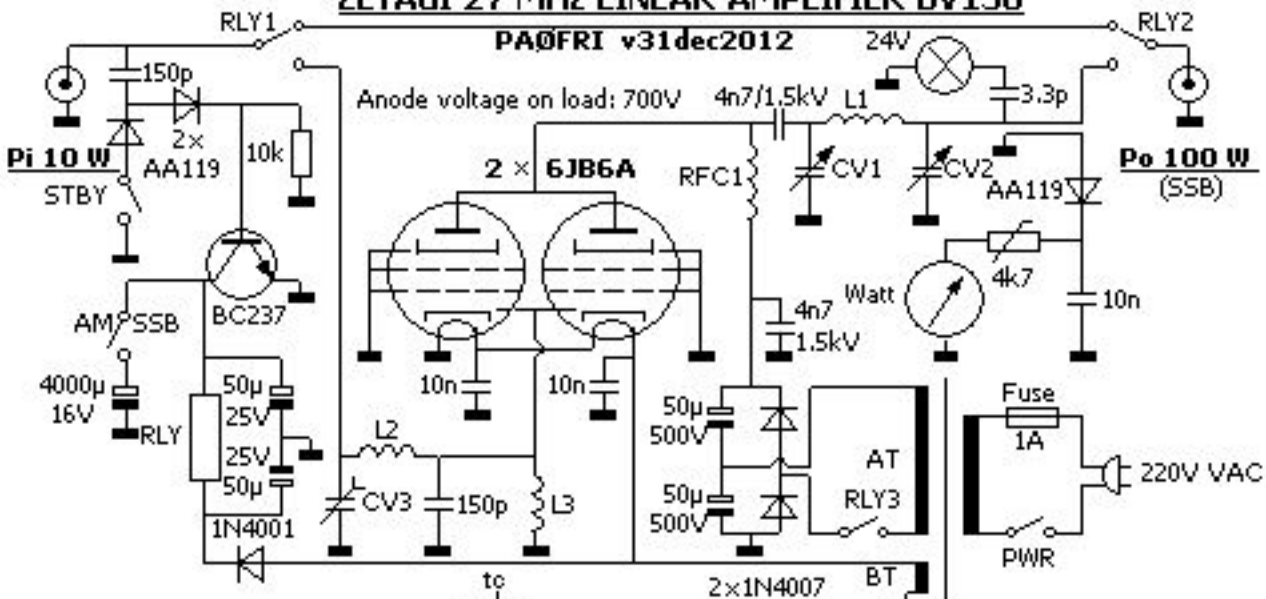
ZETAGI 27 MHz LINEAR AMPLIFIER BV130

RLY1

PAØFRI v31dec2012

RLY2

24V

150p

Anode voltage on load: 700V

4n7/1,5kV

L1

3.3p

2×

AA119

10k

Pi 10 W

STBY

2 × 6JB6A

RFC1

CV1

CV2

AA119

Po 100 W

(SSB)

4k7

Watt

10n

AM/SSB

BC237

4n7

1.5kV

4000µ

16V

RLY

50µ

25V

25V

50µ

10n

10n

50µ

500V

Fuse

1A

L2

AT

220V VAC

CV3

150p

L3

50µ

500V

RLY3

1N4001

PWR

tc

2×1N4007

BT